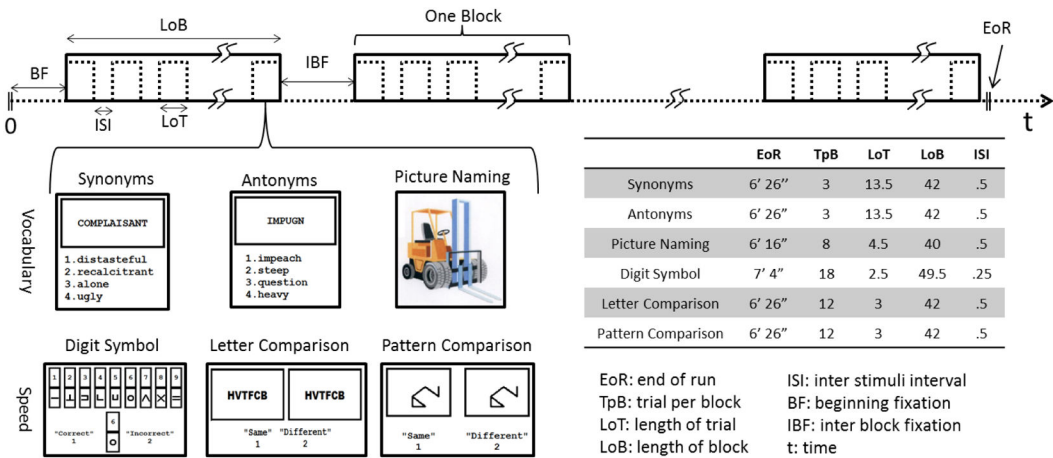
LoB
One Block
EoR
BF
IBF
0
ISI
LoT
t

Synonyms
COMPLAISANT
1.distasteful
2.recalcitrant
3.alone
4.ugly

Antonyms
IMPUGN
1.impeach
2.steep
3.question
4.heavy

Picture Naming

Vocabulary

Digit Symbol
1 2 3 4 5 6 7 8 9
6
"Correct" 1
"Incorrect" 2

Letter Comparison
HVTFCB
HVTFCB
"Same" 1
"Different" 2

Pattern Comparison
"Same" 1
"Different" 2

Speed

| | EoR | TpB | LoT | LoB | ISI |
|---|---|---|---|---|---|
| Synonyms | 6' 26'' | 3 | 13.5 | 42 | .5 |
| Antonyms | 6' 26" | 3 | 13.5 | 42 | .5 |
| Picture Naming | 6' 16" | 8 | 4.5 | 40 | .5 |
| Digit Symbol | 7' 4" | 18 | 2.5 | 49.5 | .25 |
| Letter Comparison | 6' 26" | 12 | 3 | 42 | .5 |
| Pattern Comparison | 6' 26" | 12 | 3 | 42 | .5 |

EoR: end of run
TpB: trial per block
LoT: length of trial
LoB: length of block

ISI: inter stimuli interval
BF: beginning fixation
IBF: inter block fixation
t: time